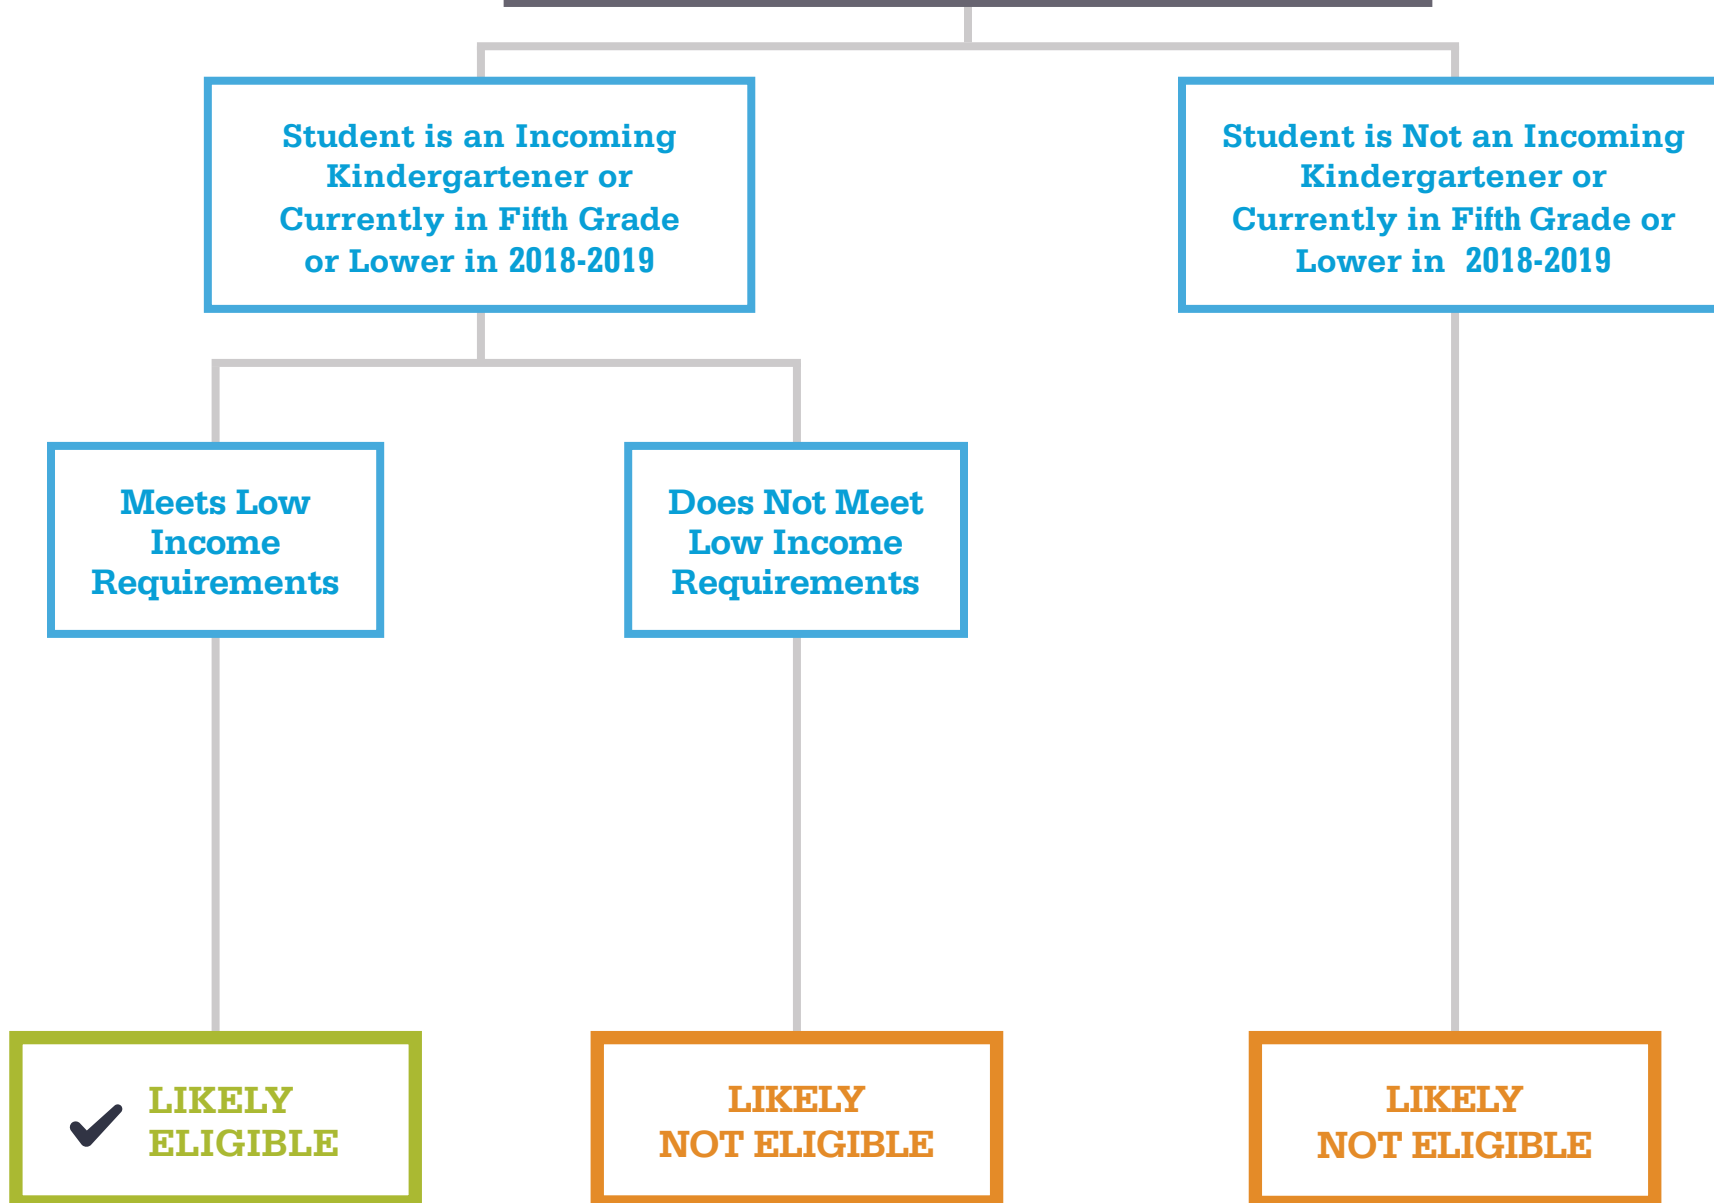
Student is an Incoming Kindergartener or Currently in Fifth Grade or Lower in 2018-2019

Student is Not an Incoming Kindergartener or Currently in Fifth Grade or Lower in 2018-2019

Meets Low Income Requirements

Does Not Meet Low Income Requirements

LIKELY ELIGIBLE

LIKELY NOT ELIGIBLE

LIKELY NOT ELIGIBLE